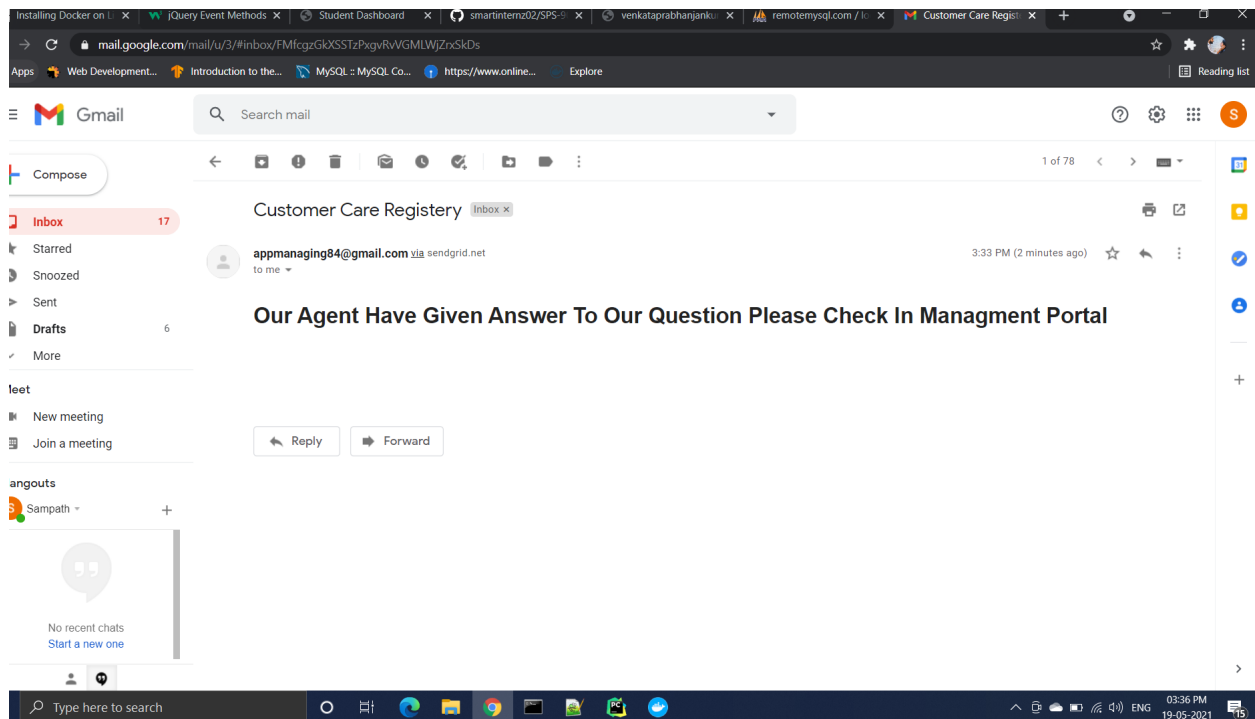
Installing Docker on L ×
jQuery Event Methods ×
Student Dashboard ×
smartinternz02/SPS-9 ×
venkataprabhanjanku ×
remotemysql.com / lo ×
Customer Care Regist ×

mail.google.com/mail/u/3/#inbox/FMfcgzGkXSSTzPxgvRvVGMLWjZrxSkDs

Apps Web Development... Introduction to the... MySQL :: MySQL Co... https://www.online... Explore
Reading list

Gmail
Search mail

Compose
Inbox 17
Starred
Snoozed
Sent
Drafts 6
More
leet
New meeting
Join a meeting
angouts
Sampath
No recent chats
Start a new one

1 of 78

Customer Care Registery Inbox ×

appmanaging84@gmail.com via sendgrid.net
to me
3:33 PM (2 minutes ago)

Our Agent Have Given Answer To Our Question Please Check In Managment Portal

Reply
Forward

Type here to search
ENG
03:36 PM
19-05-2021
15